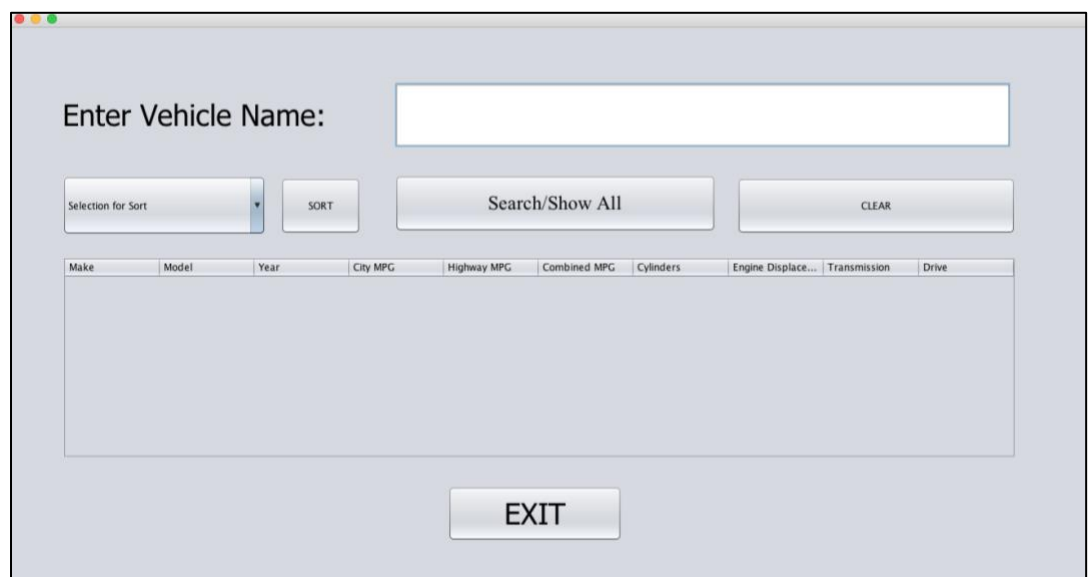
Enter Vehicle Name:

Selection for Sort

SORT

Search/Show All

CLEAR

| Make | Model | Year | City MPG | Highway MPG | Combined MPG | Cylinders | Engine Displace... | Transmission | Drive |
|---|---|---|---|---|---|---|---|---|---|

EXIT